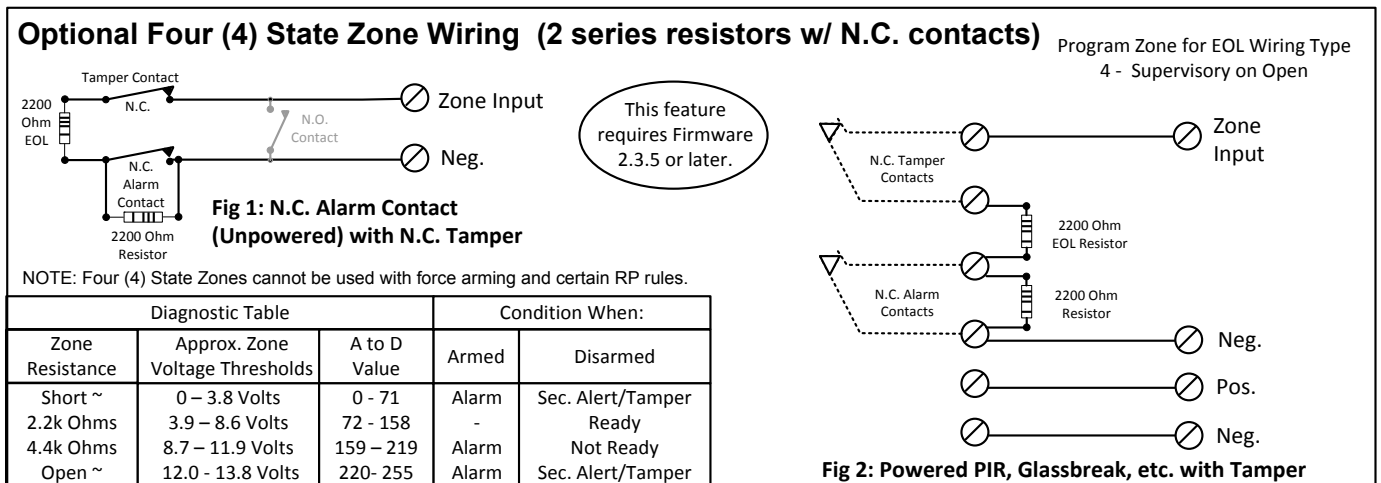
Optional Four (4) State Zone Wiring (2 series resistors w/ N.C. contacts)

Program Zone for EOL Wiring Type 4 - Supervisory on Open

Tamper Contact
N.C.
2200 Ohm EOL
N.O. Contact
Zone Input
Neg.
N.C. Alarm Contact
2200 Ohm Resistor

This feature requires Firmware 2.3.5 or later.

Fig 1: N.C. Alarm Contact (Unpowered) with N.C. Tamper

NOTE: Four (4) State Zones cannot be used with force arming and certain RP rules.

| Diagnostic Table | | | Condition When: | |
|---|---|---|---|---|
| Zone Resistance | Approx. Zone Voltage Thresholds | A to D Value | Armed | Disarmed |
| Short ~ | 0 – 3.8 Volts | 0 - 71 | Alarm | Sec. Alert/Tamper |
| 2.2k Ohms | 3.9 – 8.6 Volts | 72 - 158 | - | Ready |
| 4.4k Ohms | 8.7 – 11.9 Volts | 159 – 219 | Alarm | Not Ready |
| Open ~ | 12.0 - 13.8 Volts | 220- 255 | Alarm | Sec. Alert/Tamper |

N.C. Tamper Contacts
Zone Input
2200 Ohm EOL Resistor
N.C. Alarm Contacts
2200 Ohm Resistor
Neg.
Pos.
Neg.

Fig 2: Powered PIR, Glassbreak, etc. with Tamper